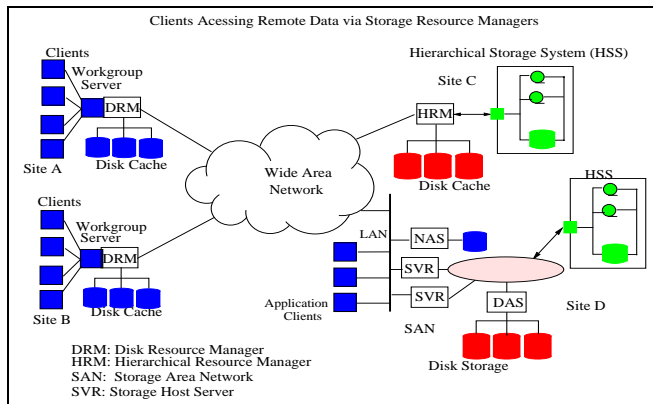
Clients Acessing Remote Data via Storage Resource Managers

Clients

Workgroup Server

DRM

Disk Cache

Site A

Hierarchical Storage System (HSS)

Site C

HRM

Disk Cache

Wide Area Network

Clients

Workgroup Server

DRM

Disk Cache

Site B

HSS

LAN

NAS

SVR

SVR

DAS

Site D

Application Clients

SAN

Disk Storage

DRM: Disk Resource Manager
HRM: Hierarchical Resource Manager
SAN: Storage Area Network
SVR: Storage Host Server